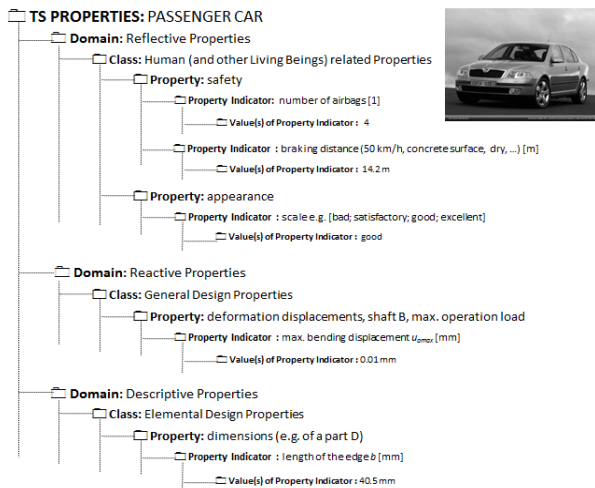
TS PROPERTIES: PASSENGER CAR

Domain: Reflective Properties

Class: Human (and other Living Beings) related Properties

Property: safety

Property Indicator: number of airbags [1]

Value(s) of Property Indicator: 4

Property Indicator: braking distance (50 km/h, concrete surface, dry, ...) [m]

Value(s) of Property Indicator: 14.2 m

Property: appearance

Property Indicator: scale e.g. [bad; satisfactory; good; excellent]

Value(s) of Property Indicator: good

Domain: Reactive Properties

Class: General Design Properties

Property: deformation displacements, shaft B, max. operation load

Property Indicator: max. bending displacement $u_{bmax}$ [mm]

Value(s) of Property Indicator: 0.01 mm

Domain: Descriptive Properties

Class: Elemental Design Properties

Property: dimensions (e.g. of a part D)

Property Indicator: length of the edge $b$ [mm]

Value(s) of Property Indicator: 40.5 mm